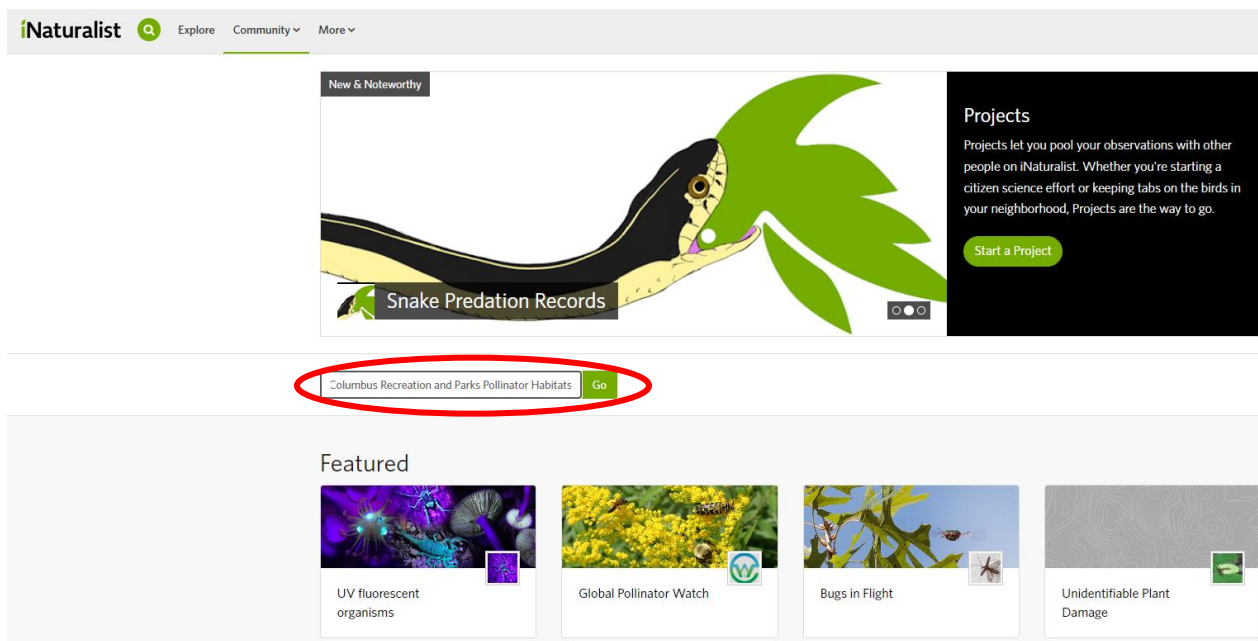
iNaturalist Explore Community More

New & Noteworthy

Snake Predation Records

Projects

Projects let you pool your observations with other people on iNaturalist. Whether you're starting a citizen science effort or keeping tabs on the birds in your neighborhood, Projects are the way to go.

Start a Project

Columbus Recreation and Parks Pollinator Habitats Go

Featured

UV fluorescent organisms

Global Pollinator Watch

Bugs in Flight

Unidentifiable Plant Damage